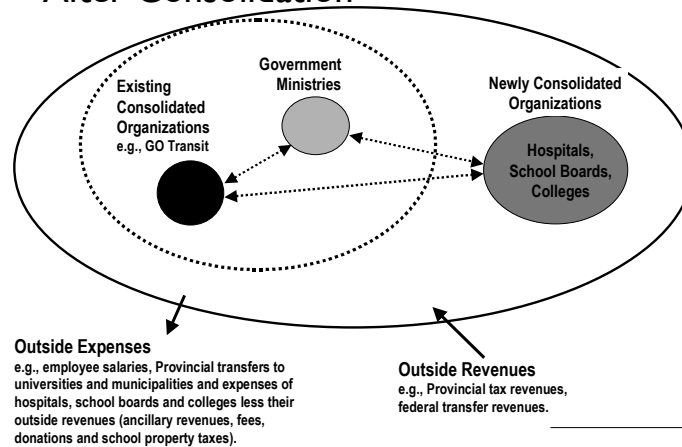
After Consolidation

Existing Consolidated Organizations e.g., GO Transit

Government Ministries

Newly Consolidated Organizations

Hospitals, School Boards, Colleges

Outside Expenses
e.g., employee salaries, Provincial transfers to universities and municipalities and expenses of hospitals, school boards and colleges less their outside revenues (ancillary revenues, fees, donations and school property taxes).

Outside Revenues
e.g., Provincial tax revenues, federal transfer revenues.